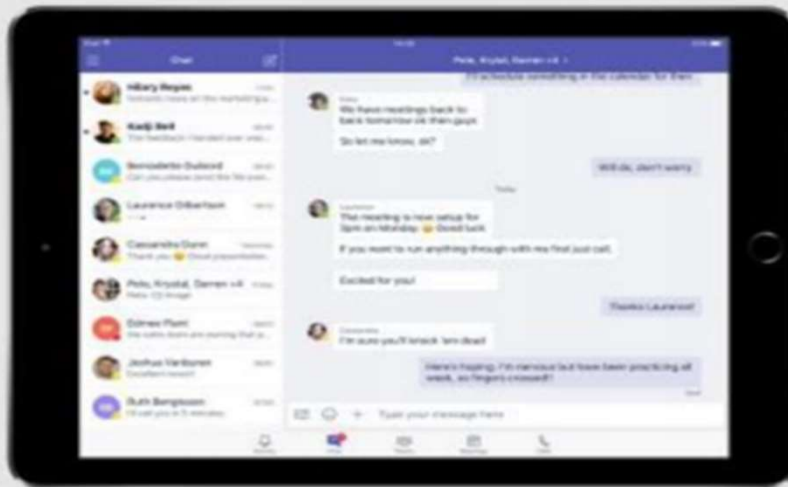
Chat

Hilary Reyes
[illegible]

Kadji Bell
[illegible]

Bernadette Dubord
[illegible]

Laurence Gilbertson
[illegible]

Cassandra Dunn
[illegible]

Pete, Krystal, Darren +4
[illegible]

Estnes Plumi
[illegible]

Joshua VanBuren
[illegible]

Ruth Bengtsson
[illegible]

Pete, Krystal, Darren +4

I'll schedule something in the calendar for then

We have meetings back to back tomorrow ok then guys

So let me know, ok?

Will do, don't worry

Today

The meeting is now setup for 3pm on Monday 😊 Good luck

If you want to run anything through with me first just call.

Excited for you!

Thanks Laurence!

I'm sure you'll knock 'em dead

Here's hoping. I'm nervous but have been practicing all week, so fingers crossed!

Type your message here